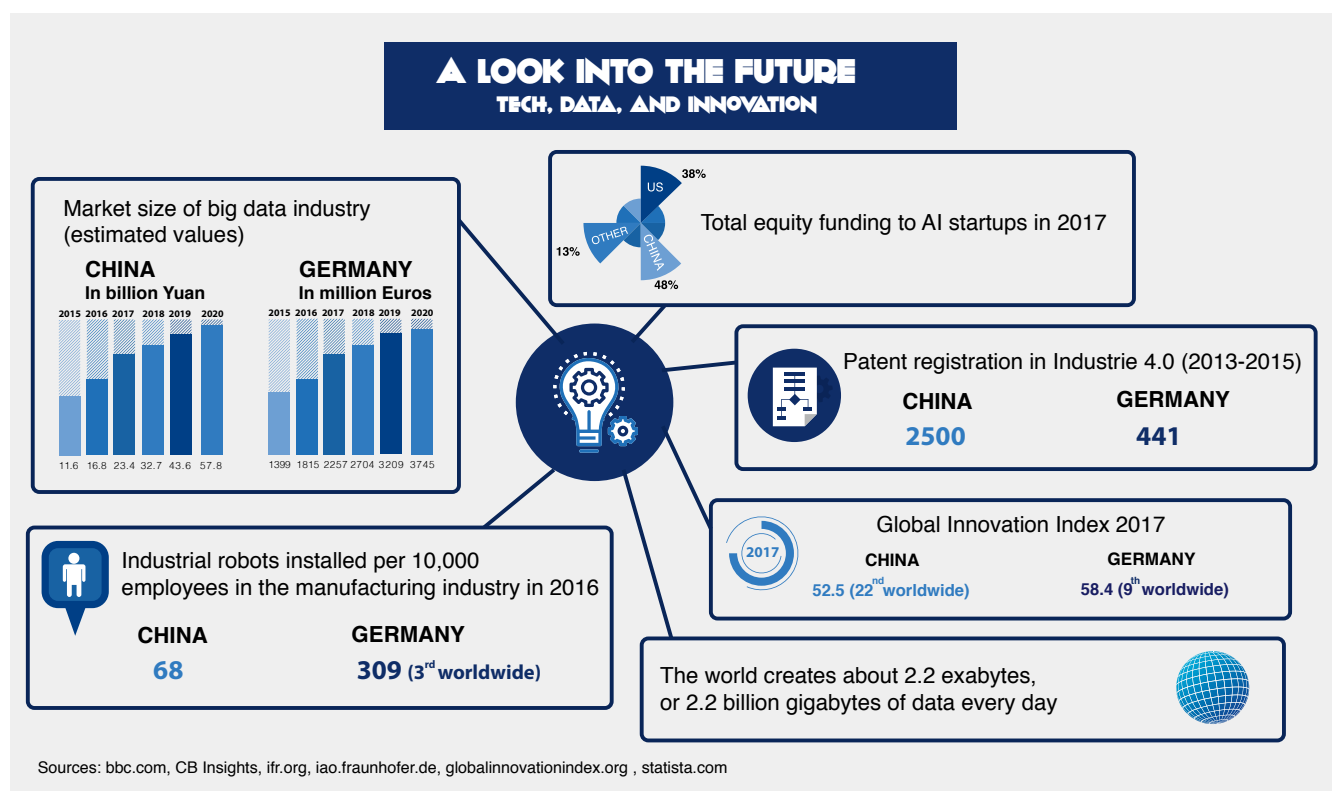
A LOOK INTO THE FUTURE
TECH, DATA, AND INNOVATION

Market size of big data industry (estimated values)

CHINA
In billion Yuan

| 2015 | 2016 | 2017 | 2018 | 2019 | 2020 |
|---|---|---|---|---|---|
| 11.6 | 16.8 | 23.4 | 32.7 | 43.6 | 57.8 |

GERMANY
In million Euros

| 2015 | 2016 | 2017 | 2018 | 2019 | 2020 |
|---|---|---|---|---|---|
| 1399 | 1815 | 2257 | 2704 | 3209 | 3745 |

US 38%
OTHER 13%
CHINA 48%
Total equity funding to AI startups in 2017

Patent registration in Industrie 4.0 (2013-2015)
CHINA
2500
GERMANY
441

Global Innovation Index 2017
2017
CHINA
52.5 (22$^{nd}$ worldwide)
GERMANY
58.4 (9$^{th}$ worldwide)

Industrial robots installed per 10,000 employees in the manufacturing industry in 2016
CHINA
68
GERMANY
309 (3$^{rd}$ worldwide)

The world creates about 2.2 exabytes, or 2.2 billion gigabytes of data every day

Sources: bbc.com, CB Insights, ifr.org, iao.fraunhofer.de, globalinnovationindex.org , statista.com